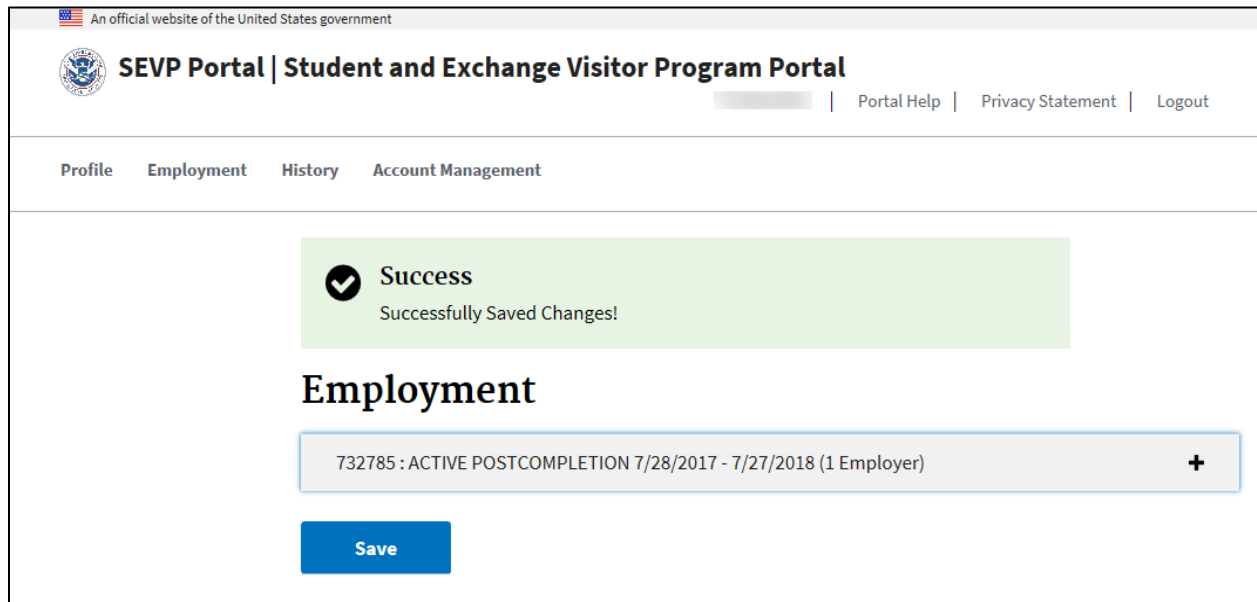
An official website of the United States government

SEVP Portal | Student and Exchange Visitor Program Portal

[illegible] | Portal Help | Privacy Statement | Logout

Profile Employment History Account Management

Success

Successfully Saved Changes!

Employment

732785 : ACTIVE POSTCOMPLETION 7/28/2017 - 7/27/2018 (1 Employer) +

Save